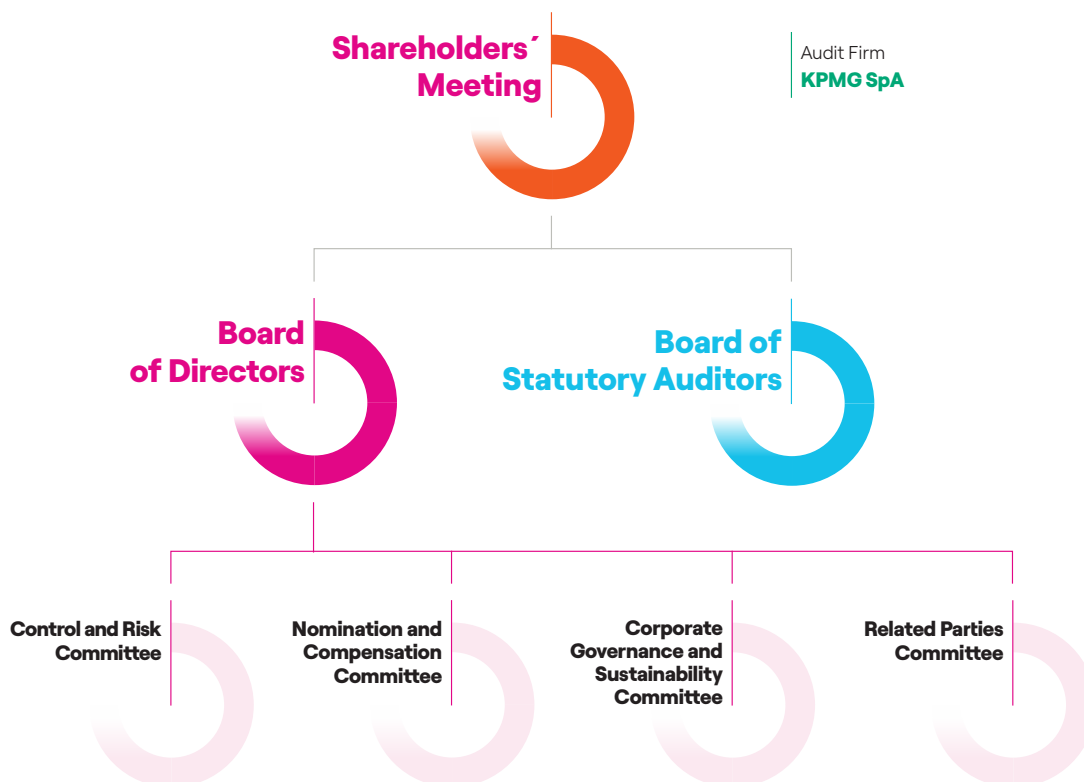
Shareholders´ Meeting

Audit Firm
KPMG SpA

Board of Directors

Board of Statutory Auditors

Control and Risk Committee

Nomination and Compensation Committee

Corporate Governance and Sustainability Committee

Related Parties Committee